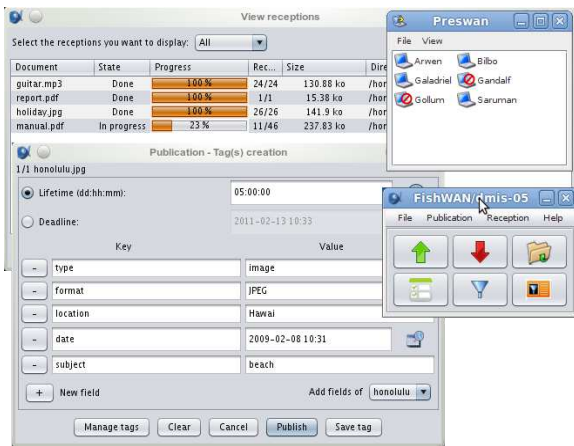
View receptions

Select the receptions you want to display: All

| Document | State | Progress | Rec... | Size | Dire |
|---|---|---|---|---|---|
| guitar.mp3 | Done | 100 % | 24/24 | 130.88 ko | /hor |
| report.pdf | Done | 100 % | 1/1 | 15.38 ko | /hor |
| holiday.jpg | Done | 100 % | 26/26 | 141.9 ko | /hor |
| manual.pdf | In progress | 23 % | 11/46 | 237.83 ko | /hor |

Preswan

File View

Arwen
Bilbo
Galadriel
Gandalf
Gollum
Saruman

Publication - Tag(s) creation

1/1 honolulu.jpg

Lifetime (dd:hh:mm): 05:00:00

Deadline: 2011-02-13 10:33

FishWAN/dmis-05

File Publication Reception Help

| Key | Value |
|---|---|
| type | image |
| format | JPEG |
| location | Hawai |
| date | 2009-02-08 10:31 |
| subject | beach |

New field

Add fields of honolulu

Manage tags Clear Cancel Publish Save tag